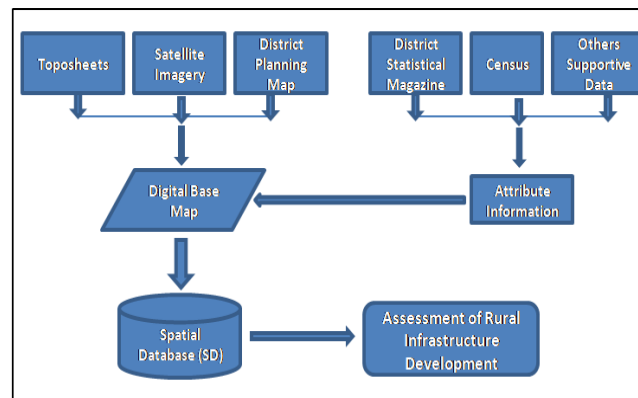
Toposheets

Satellite Imagery

District Planning Map

District Statistical Magazine

Census

Others Supportive Data

Digital Base Map

Attribute Information

Spatial Database (SD)

Assessment of Rural Infrastructure Development